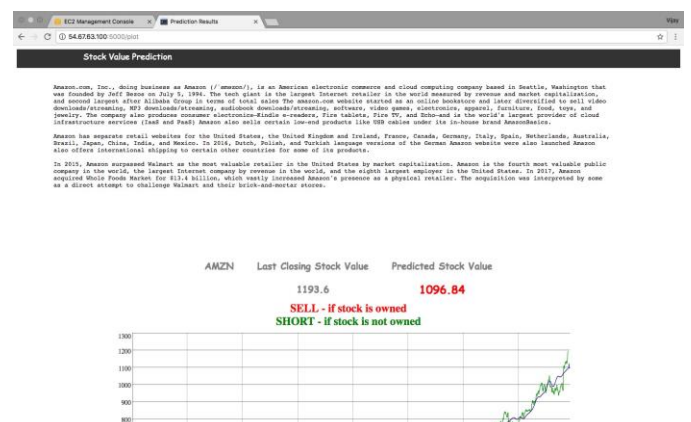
EC2 Management Console ×
Prediction Results ×
Vijay
54.67.63.100:5000/plot

Stock Value Prediction

Amazon.com, Inc., doing business as Amazon (/ æməzɒn/), is an American electronic commerce and cloud computing company based in Seattle, Washington that was founded by Jeff Bezos on July 5, 1994. The tech giant is the largest Internet retailer in the world measured by revenue and market capitalization, and second largest after Alibaba Group in terms of total sales The amazon.com website started as an online bookstore and later diversified to sell video downloads/streaming, MP3 downloads/streaming, audiobook downloads/streaming, software, video games, electronics, apparel, furniture, food, toys, and jewelry. The company also produces consumer electronics—Kindle e-readers, Fire tablets, Fire TV, and Echo—and is the world's largest provider of cloud infrastructure services (IaaS and PaaS) Amazon also sells certain low-end products like USB cables under its in-house brand AmazonBasics.

Amazon has separate retail websites for the United States, the United Kingdom and Ireland, France, Canada, Germany, Italy, Spain, Netherlands, Australia, Brazil, Japan, China, India, and Mexico. In 2016, Dutch, Polish, and Turkish language versions of the German Amazon website were also launched Amazon also offers international shipping to certain other countries for some of its products.

In 2015, Amazon surpassed Walmart as the most valuable retailer in the United States by market capitalization. Amazon is the fourth most valuable public company in the world, the largest Internet company by revenue in the world, and the eighth largest employer in the United States. In 2017, Amazon acquired Whole Foods Market for $13.4 billion, which vastly increased Amazon's presence as a physical retailer. The acquisition was interpreted by some as a direct attempt to challenge Walmart and their brick-and-mortar stores.

| AMZN | Last Closing Stock Value | Predicted Stock Value |
|---|---|---|
| | 1193.6 | 1096.84 |

SELL - if stock is owned
SHORT - if stock is not owned

1200
1100
1000
900
800